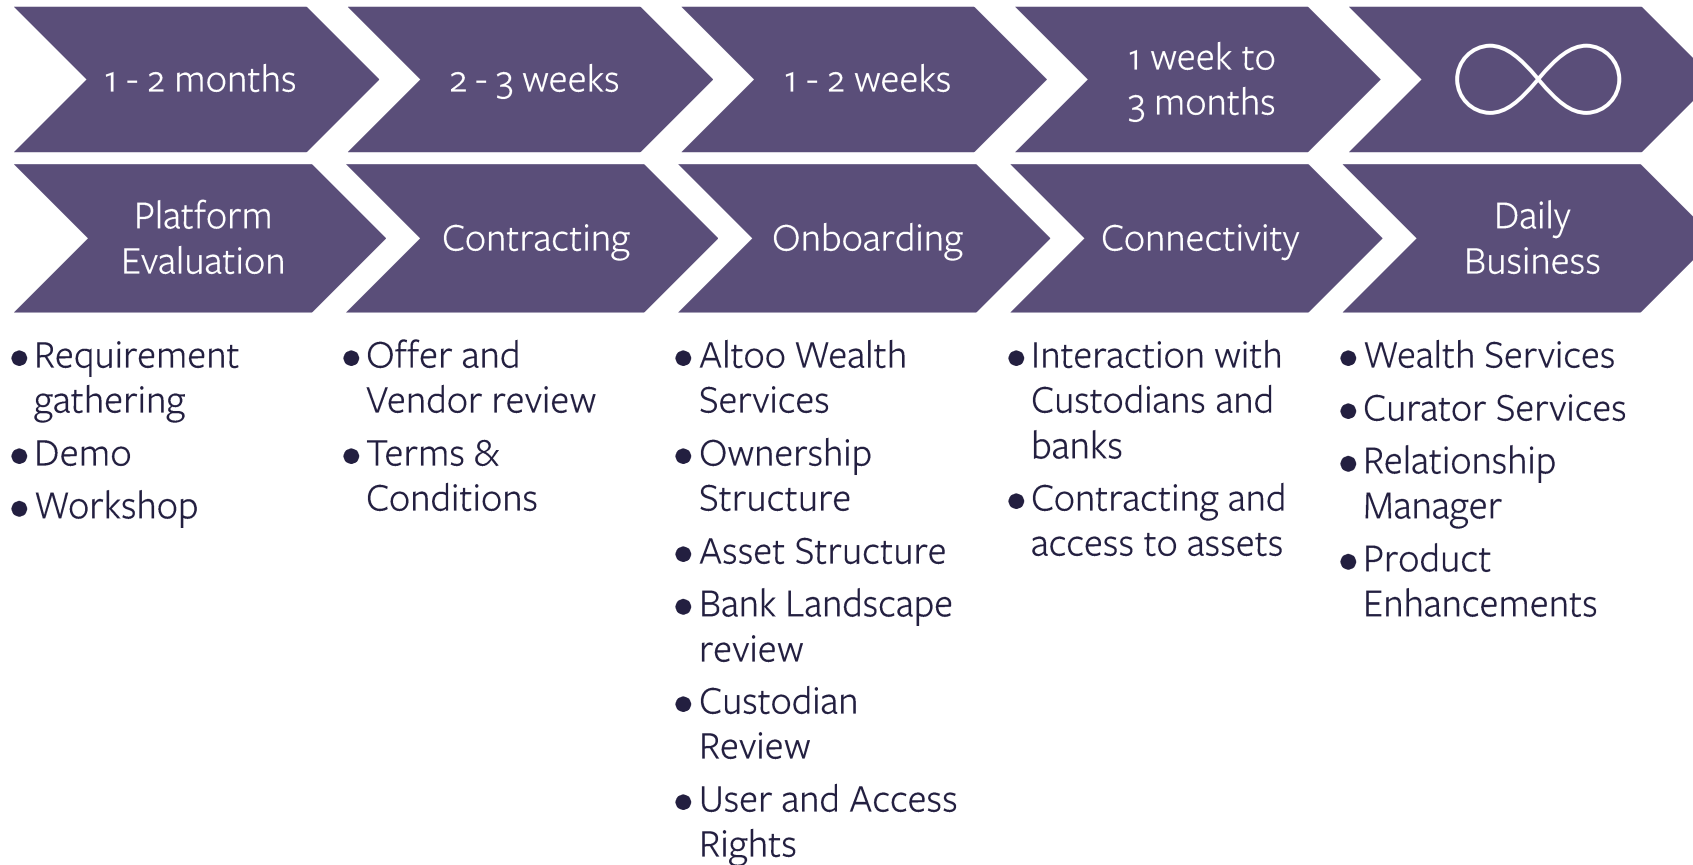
1 - 2 months

2 - 3 weeks

1 - 2 weeks

1 week to 3 months

∞

Platform Evaluation

Contracting

Onboarding

Connectivity

Daily Business

- Requirement gathering
- Demo
- Workshop

- Offer and Vendor review
- Terms & Conditions

- Altoo Wealth Services
- Ownership Structure
- Asset Structure
- Bank Landscape review
- Custodian Review
- User and Access Rights

- Interaction with Custodians and banks
- Contracting and access to assets

- Wealth Services
- Curator Services
- Relationship Manager
- Product Enhancements